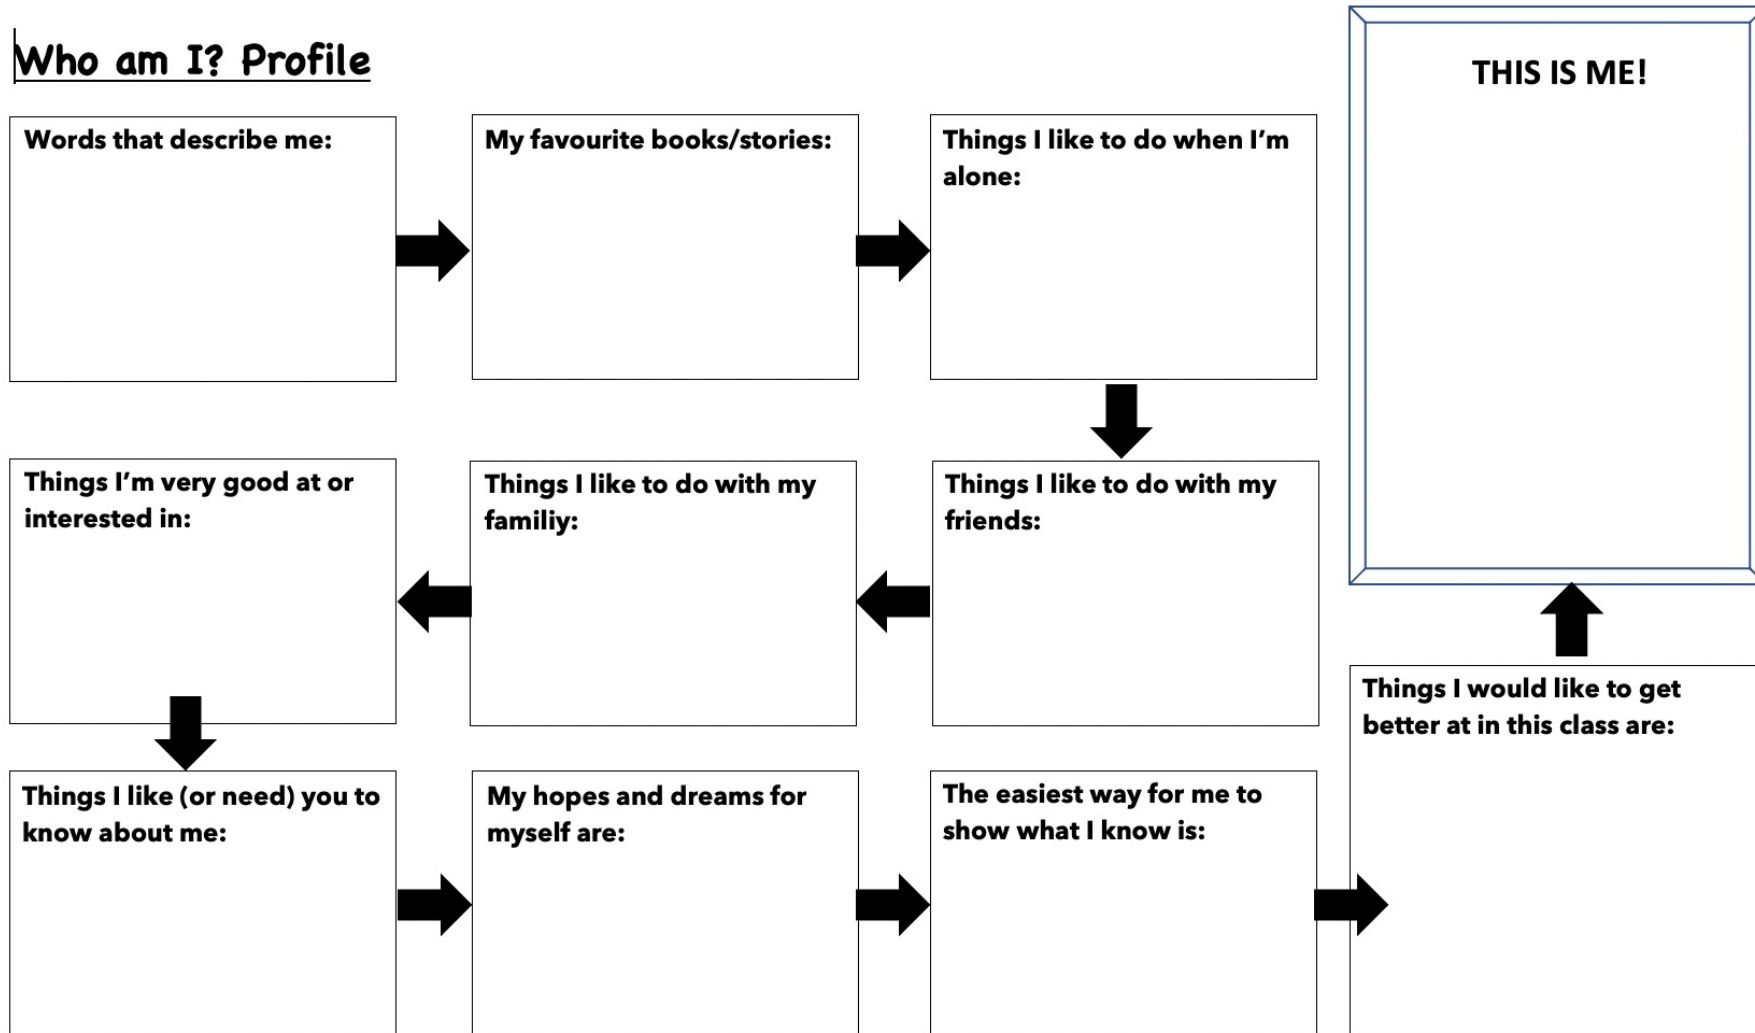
Who am I? Profile

Words that describe me:

My favourite books/stories:

Things I like to do when I'm alone:

THIS IS ME!

Things I'm very good at or interested in:

Things I like to do with my familiy:

Things I like to do with my friends:

Things I would like to get better at in this class are:

Things I like (or need) you to know about me:

My hopes and dreams for myself are:

The easiest way for me to show what I know is: